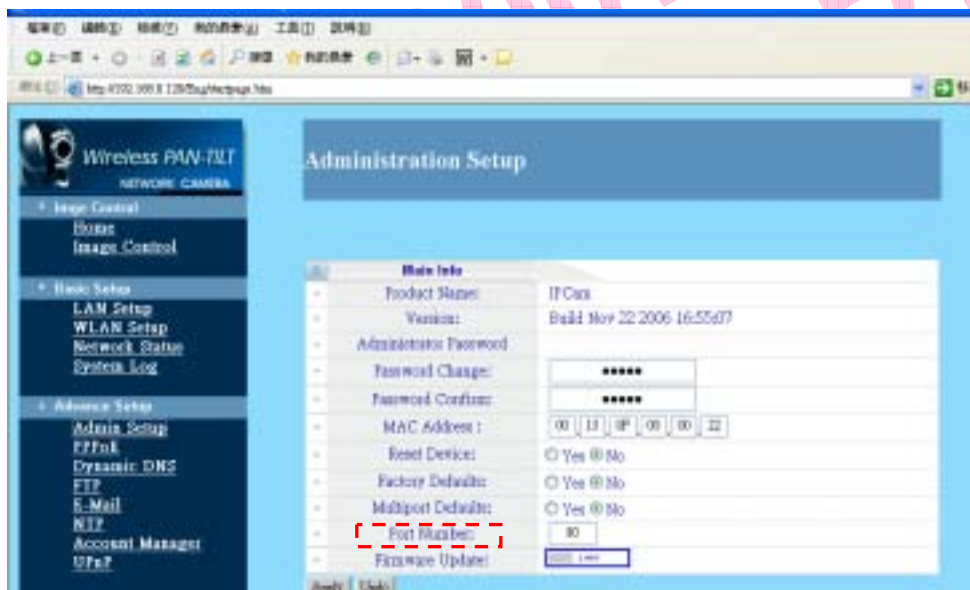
Wireless PAN-TILT
NETWORK CAMERA

Image Control
Home
Image Control

Basic Setup
LAN Setup
WLAN Setup
Network Status
System Log

Advance Setup
Admin Setup
PPPoE
Dynamic DNS
FTP
E-Mail
NTP
Account Manager
UPnP

Administration Setup

| | Main Info | |
|---|---|---|
| - | Product Name: | IPCam |
| - | Version: | Build Nov 22 2006 16:55:07 |
| - | Administrator Password | |
| - | Password Change: | •••••• |
| - | Password Confirm: | •••••• |
| - | MAC Address : | 00 13 0F 00 00 22 |
| - | Reset Device: | ○ Yes ◉ No |
| - | Factory Defaults: | ○ Yes ◉ No |
| - | Multiport Defaults: | ○ Yes ◉ No |
| - | Port Number: | 80 |
| - | Firmware Update: | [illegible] |

Apply Undo